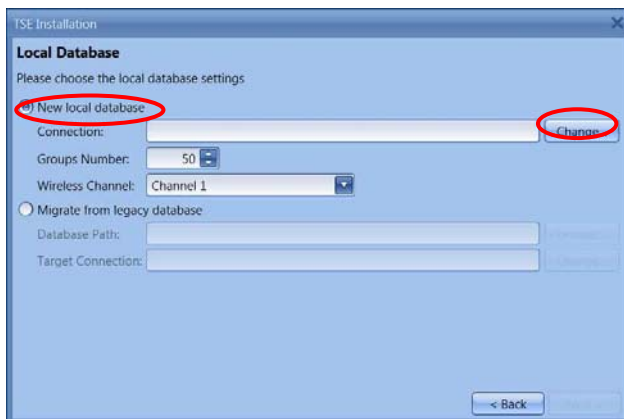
TSE Installation

Local Database

Please choose the local database settings

New local database

Connection:

Change

Groups Number: 50

Wireless Channel: Channel 1

Migrate from legacy database

Database Path:

Target Connection:

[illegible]

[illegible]

< Back

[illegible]